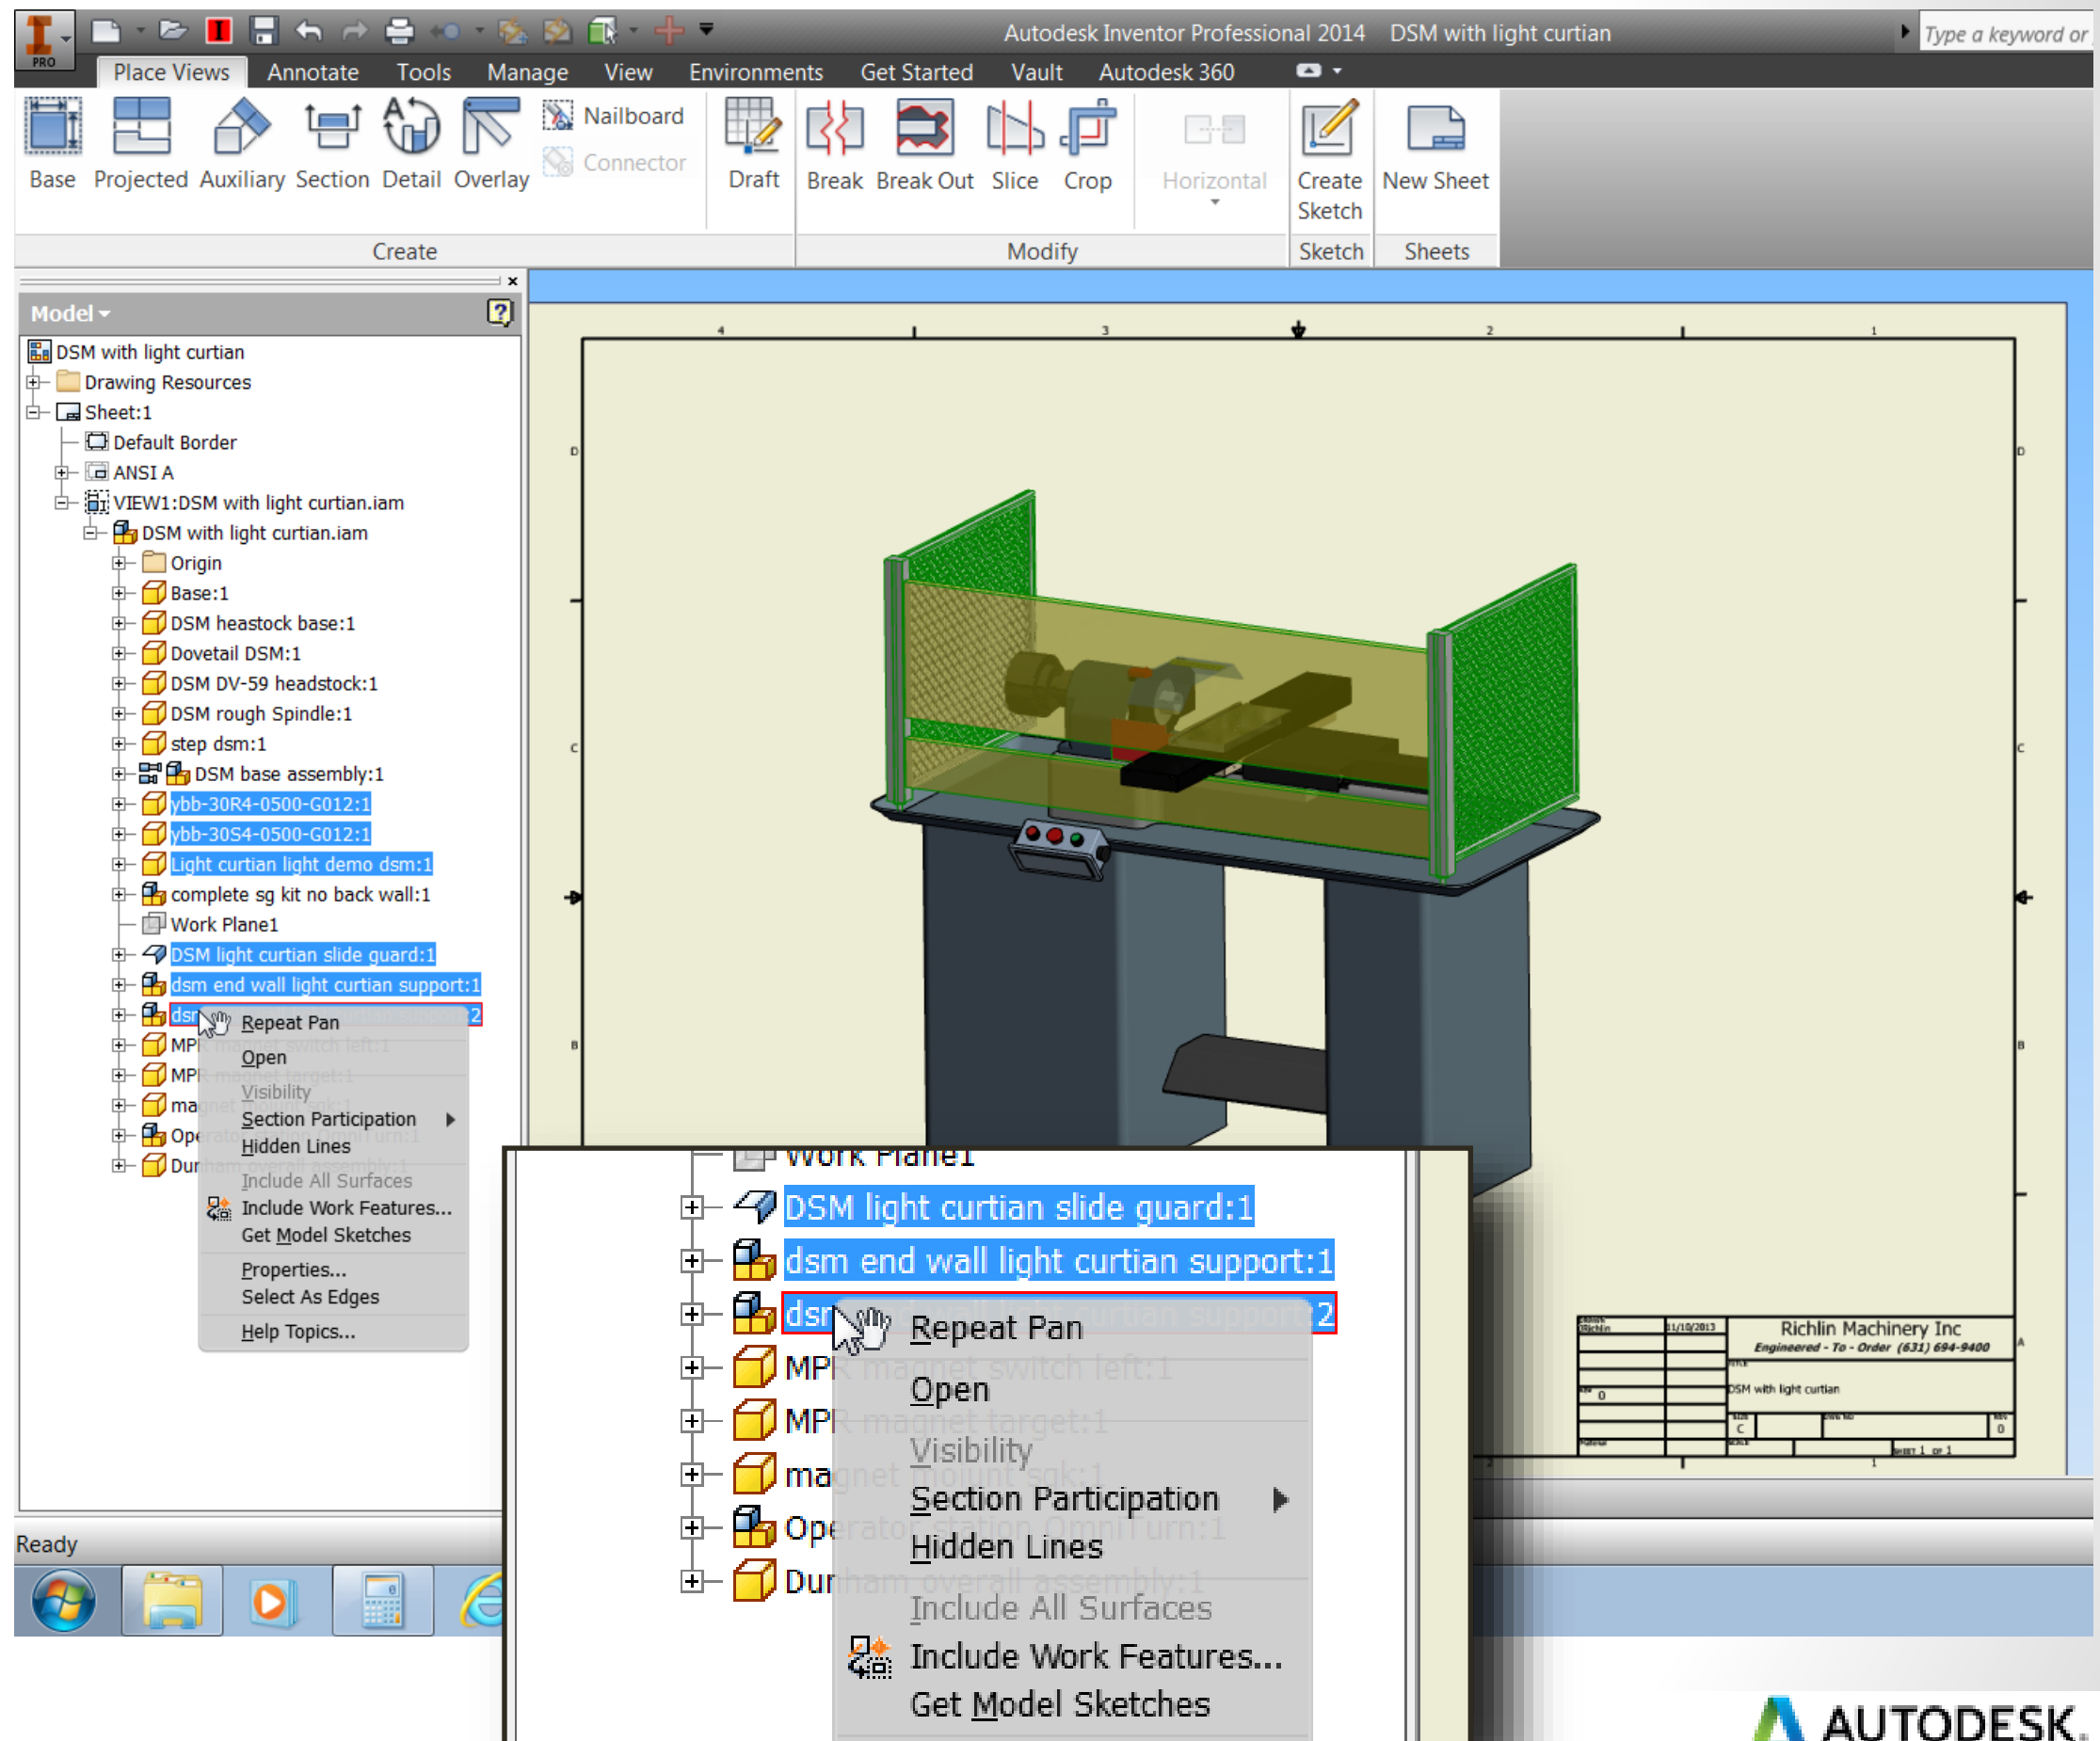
PRO

Autodesk Inventor Professional 2014 DSM with light curtian

Type a keyword or

Place Views Annotate Tools Manage View Environments Get Started Vault Autodesk 360

Base Projected Auxiliary Section Detail Overlay Nailboard Connector Draft Break Break Out Slice Crop Horizontal Create Sketch New Sheet

Create Modify Sketch Sheets

Model

DSM with light curtian
Drawing Resources
Sheet:1
Default Border
ANSI A
VIEW1:DSM with light curtian.iam
DSM with light curtian.iam
Origin
Base:1
DSM heastock base:1
Dovetail DSM:1
DSM DV-59 headstock:1
DSM rough Spindle:1
step dsm:1
DSM base assembly:1
ybb-30R4-0500-G012:1
ybb-30S4-0500-G012:1
Light curtian light demo dsm:1
complete sg kit no back wall:1
Work Plane1
DSM light curtian slide guard:1
dsm end wall light curtian support:1
dsm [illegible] 2
MPR magnet switch left:1
MPR magnet target:1
magnet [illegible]
Operator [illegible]
Durham overall assembly:1

Repeat Pan
Open
Visibility
Section Participation
Hidden Lines
Include All Surfaces
Include Work Features...
Get Model Sketches
Properties...
Select As Edges
Help Topics...

Ready

4 3 2 1
D C B A

Richlin Machinery Inc
Engineered - To - Order (631) 694-9400
DSM with light curtian
11/10/2013
C
0
SHEET 1 OF 1

Work Plane1
DSM light curtian slide guard:1
dsm end wall light curtian support:1
dsm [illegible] curtian support:2
MPR magnet switch left:1
MPR magnet target:1
magnet mount sqk:1
Operator station OmniTurn:1
Durham overall assembly:1

Repeat Pan
Open
Visibility
Section Participation
Hidden Lines
Include All Surfaces
Include Work Features...
Get Model Sketches

AUTODESK.